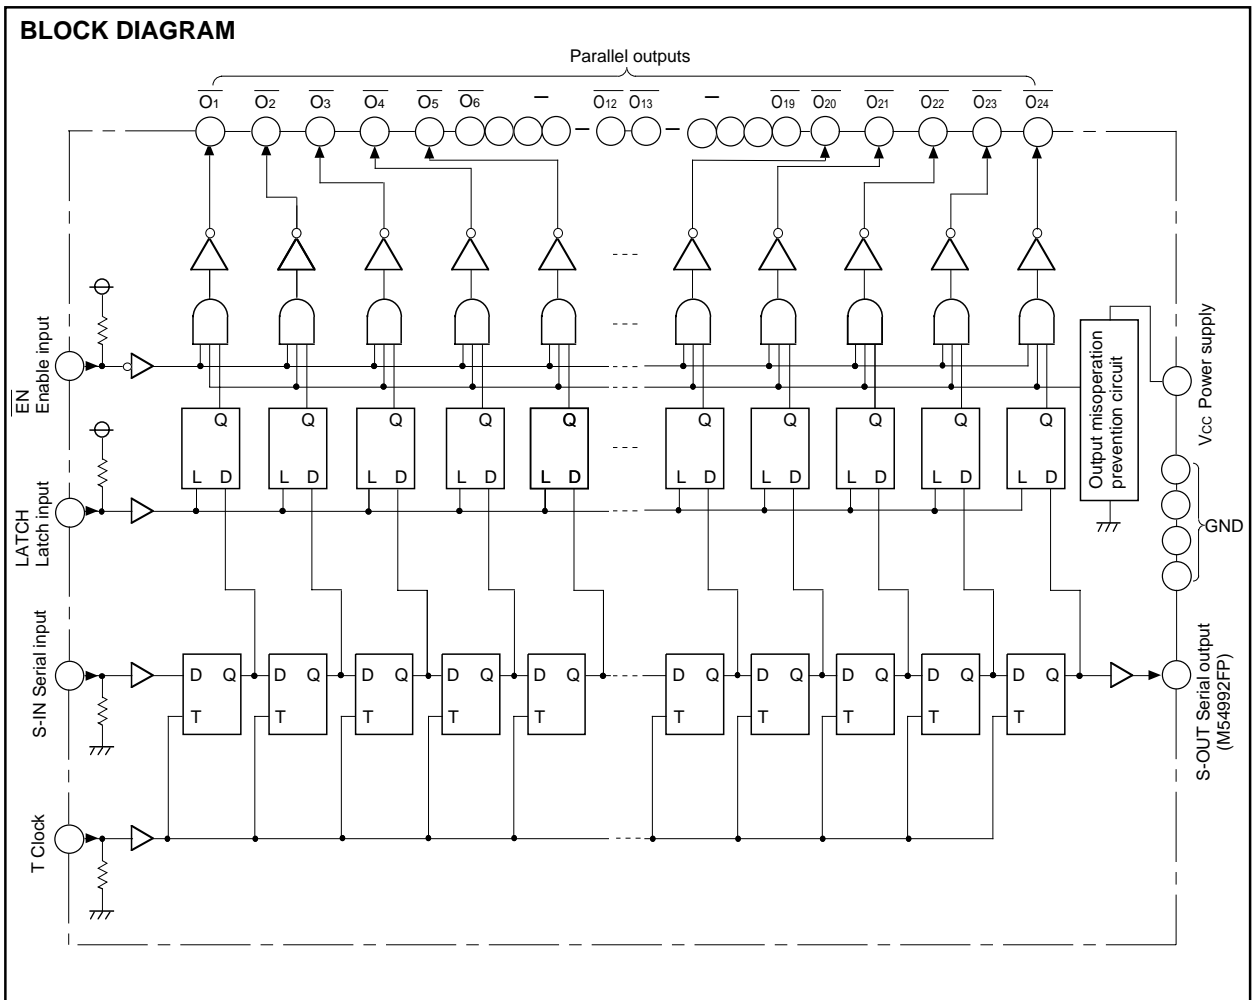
BLOCK DIAGRAM

Parallel outputs

$\overline{O_1}$ $\overline{O_2}$ $\overline{O_3}$ $\overline{O_4}$ $\overline{O_5}$ $\overline{O_6}$ – $\overline{O_{12}}$ $\overline{O_{13}}$ – $\overline{O_{19}}$ $\overline{O_{20}}$ $\overline{O_{21}}$ $\overline{O_{22}}$ $\overline{O_{23}}$ $\overline{O_{24}}$

$\overline{EN}$ Enable input

LATCH Latch input

S-IN Serial input

T Clock

Q L D Q L D Q L D Q L D Q L D Q L D Q L D Q L D Q L D Q L D

D Q T D Q T D Q T D Q T D Q T D Q T D Q T D Q T D Q T D Q T

Output misoperation prevention circuit

VCC Power supply

GND

S-OUT Serial output (M54992FP)